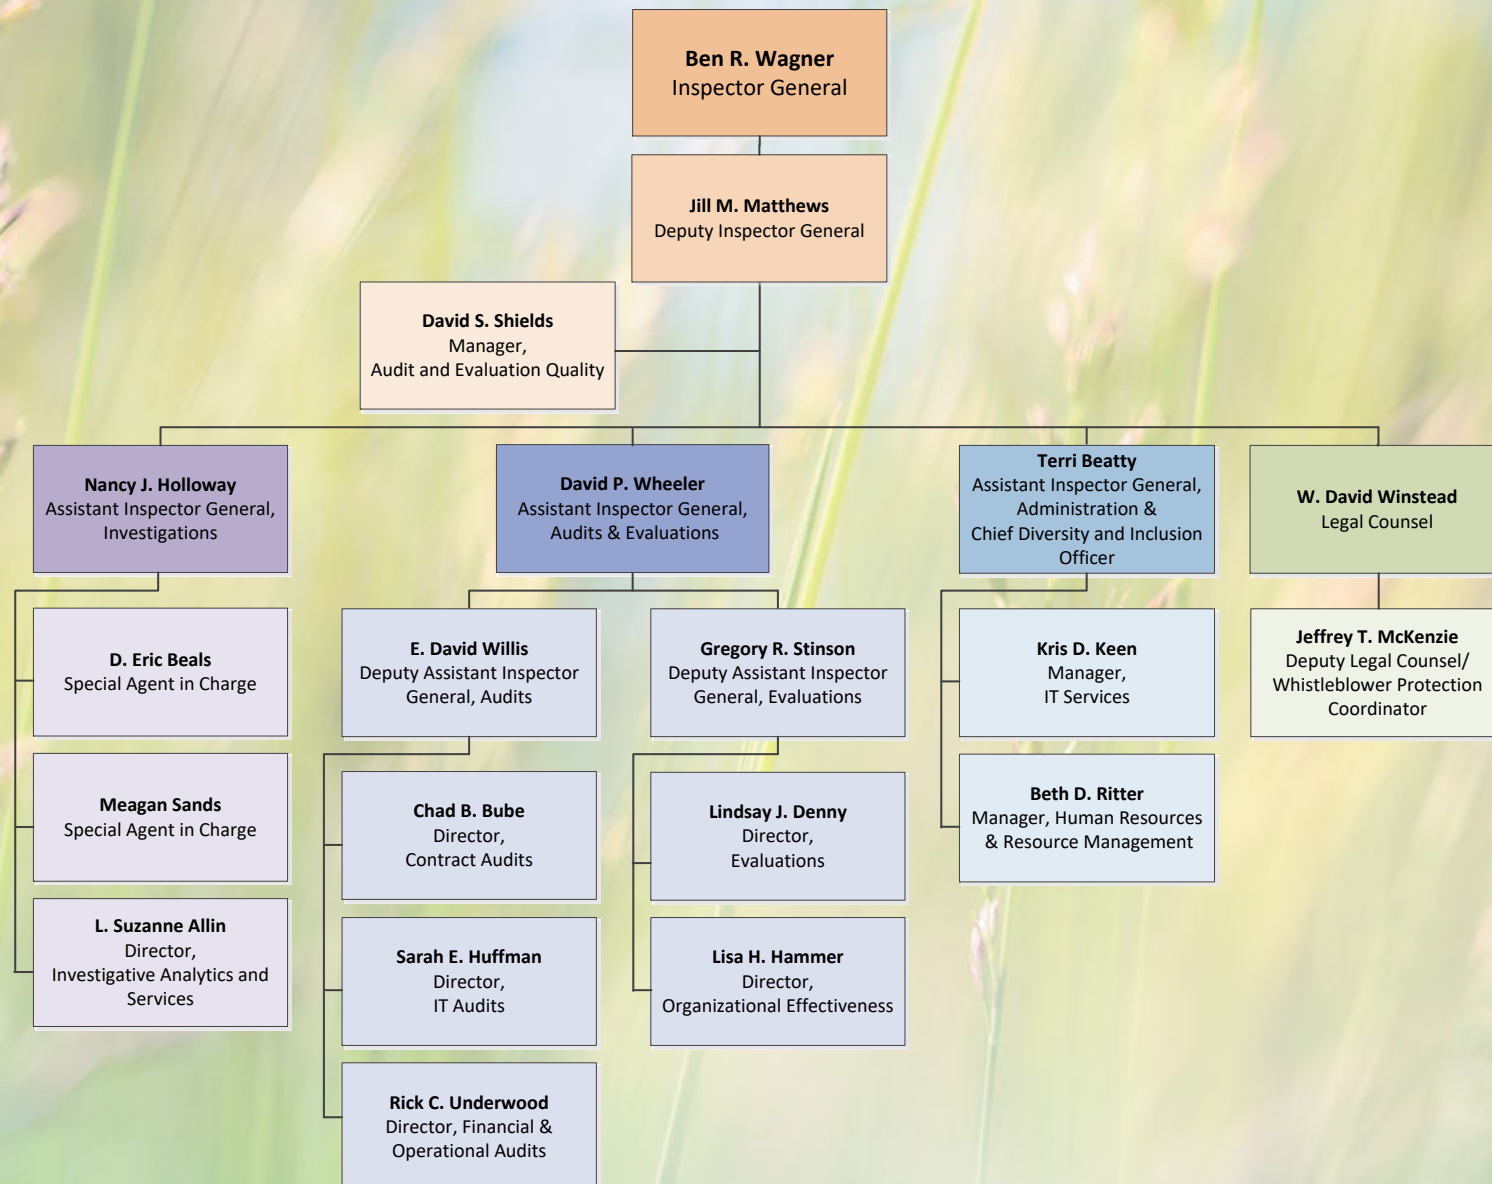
**Ben R. Wagner**
Inspector General

**Jill M. Matthews**
Deputy Inspector General

**David S. Shields**
Manager,
Audit and Evaluation Quality

**Nancy J. Holloway**
Assistant Inspector General,
Investigations

**D. Eric Beals**
Special Agent in Charge

**Meagan Sands**
Special Agent in Charge

**L. Suzanne Allin**
Director,
Investigative Analytics and Services

**David P. Wheeler**
Assistant Inspector General,
Audits & Evaluations

**E. David Willis**
Deputy Assistant Inspector General, Audits

**Chad B. Bube**
Director,
Contract Audits

**Sarah E. Huffman**
Director,
IT Audits

**Rick C. Underwood**
Director, Financial &
Operational Audits

**Gregory R. Stinson**
Deputy Assistant Inspector General, Evaluations

**Lindsay J. Denny**
Director,
Evaluations

**Lisa H. Hammer**
Director,
Organizational Effectiveness

**Terri Beatty**
Assistant Inspector General,
Administration &
Chief Diversity and Inclusion Officer

**Kris D. Keen**
Manager,
IT Services

**Beth D. Ritter**
Manager, Human Resources
& Resource Management

**W. David Winstead**
Legal Counsel

**Jeffrey T. McKenzie**
Deputy Legal Counsel/
Whistleblower Protection Coordinator